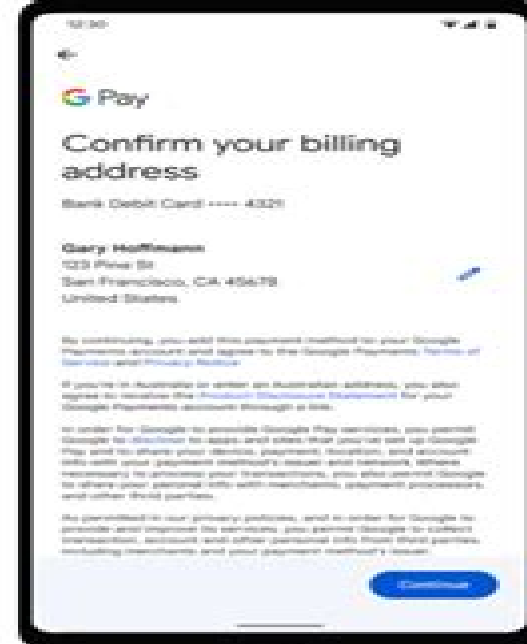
12:30

G Pay

Confirm your billing address

Bank Debit Card •••• 4321

Gary Hoffmann
123 Pine St
San Francisco, CA 45678
United States

By continuing, you add this payment method to your Google Payments account and agree to the Google Payments Terms of Service and Privacy Notice.

If you're in Australia or enter an Australian address, you also agree to receive the Product Disclosure Statement for your Google Payments account through a link.

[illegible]

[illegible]

Continue